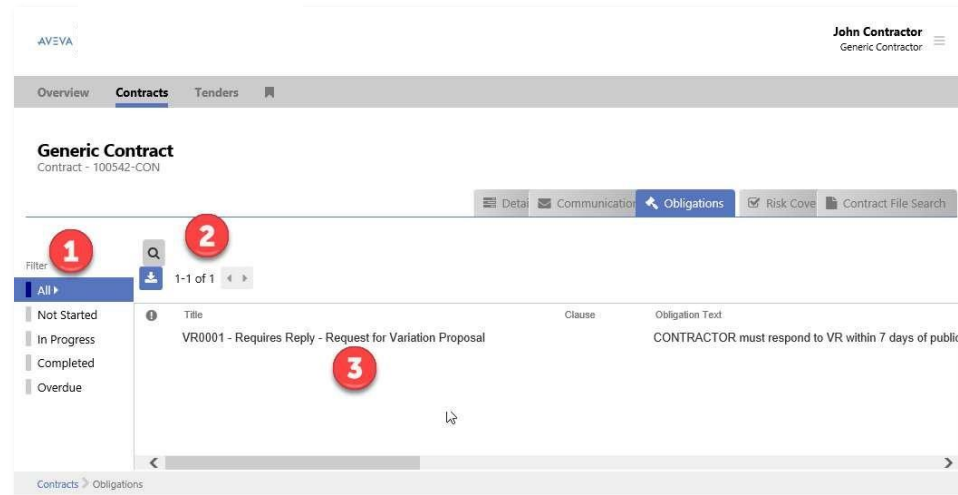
AVEVA

John Contractor
Generic Contractor

Overview Contracts Tenders

Generic Contract
Contract - 100542-CON

Detai Communicatior Obligations Risk Cove Contract File Search

1

2

Filter
All
Not Started
In Progress
Completed
Overdue

1-1 of 1

| Title | Clause | Obligation Text |
|---|---|---|
| VR0001 - Requires Reply - Request for Variation Proposal | | CONTRACTOR must respond to VR within 7 days of publi |

3

Contracts > Obligations